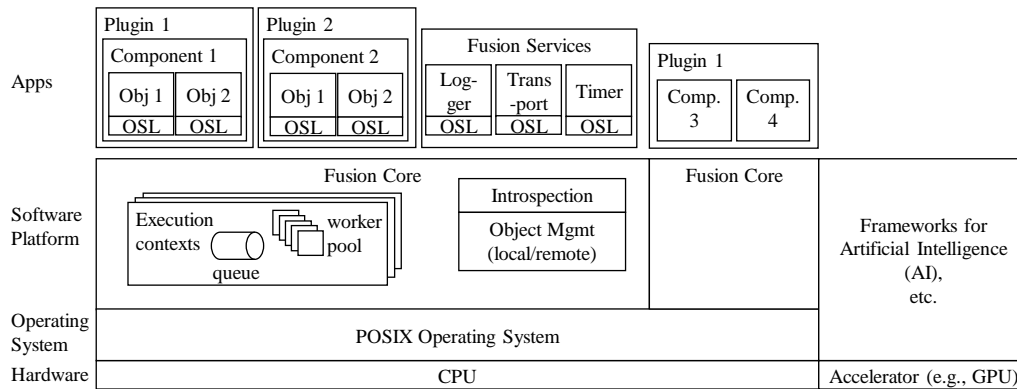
Apps

Plugin 1
Component 1
Obj 1
Obj 2
OSL
OSL

Plugin 2
Component 2
Obj 1
Obj 2
OSL
OSL

Fusion Services
Logger
Transport
Timer
OSL
OSL
OSL

Plugin 1
Comp. 3
Comp. 4

Software Platform

Fusion Core
Execution contexts
queue
worker pool

Introspection
Object Mgmt (local/remote)

Fusion Core

Frameworks for Artificial Intelligence (AI), etc.

Operating System

POSIX Operating System

Hardware

CPU

Accelerator (e.g., GPU)